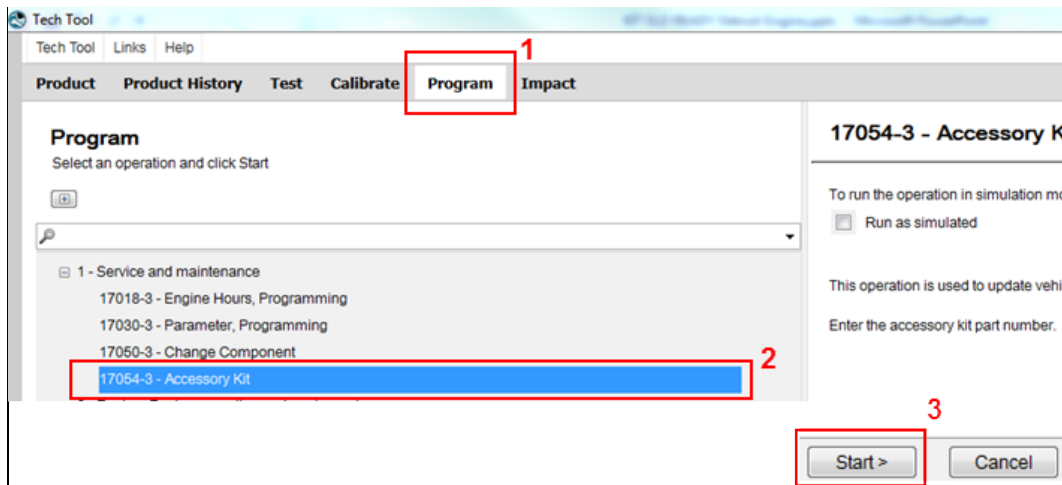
Tech Tool

Tech Tool Links Help

Product Product History Test Calibrate Program Impact

1

Program
Select an operation and click Start

1 - Service and maintenance
17018-3 - Engine Hours, Programming
17030-3 - Parameter, Programming
17050-3 - Change Component
17054-3 - Accessory Kit

2

17054-3 - Accessory K

To run the operation in simulation mo

Run as simulated

This operation is used to update vehi

Enter the accessory kit part number.

3

Start >

Cancel